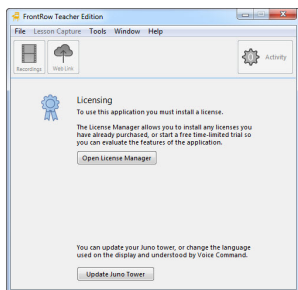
FrontRow Teacher Edition

File Lesson Capture Tools Window Help

Recordings Web Link Activity

Licensing

To use this application you must install a license.

The License Manager allows you to install any licenses you have already purchased, or start a free time-limited trial so you can evaluate the features of the application.

Open License Manager

You can update your Juno tower, or change the language used on the display and understood by Voice Command.

Update Juno Tower